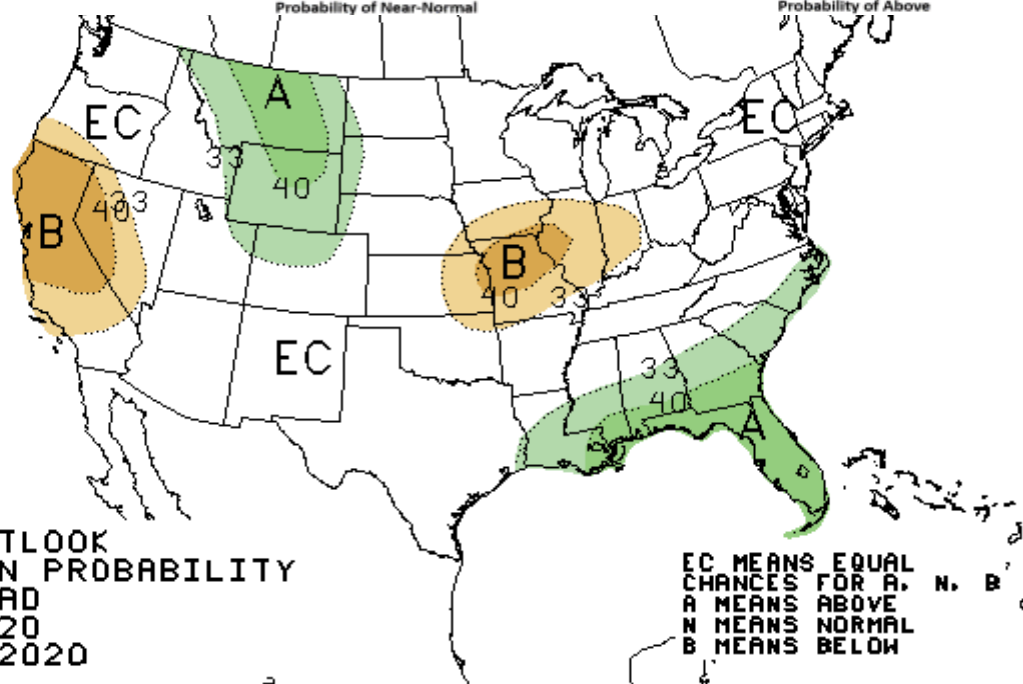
Probability of Near-Normal

Probability of Above

EC

A

33

40

B

40

33

B

40

33

EC

EC

33

40

A

TLOOK
N PROBABILITY
AD
20
2020

EC MEANS EQUAL
CHANCES FOR A, N, B
A MEANS ABOVE
N MEANS NORMAL
B MEANS BELOW